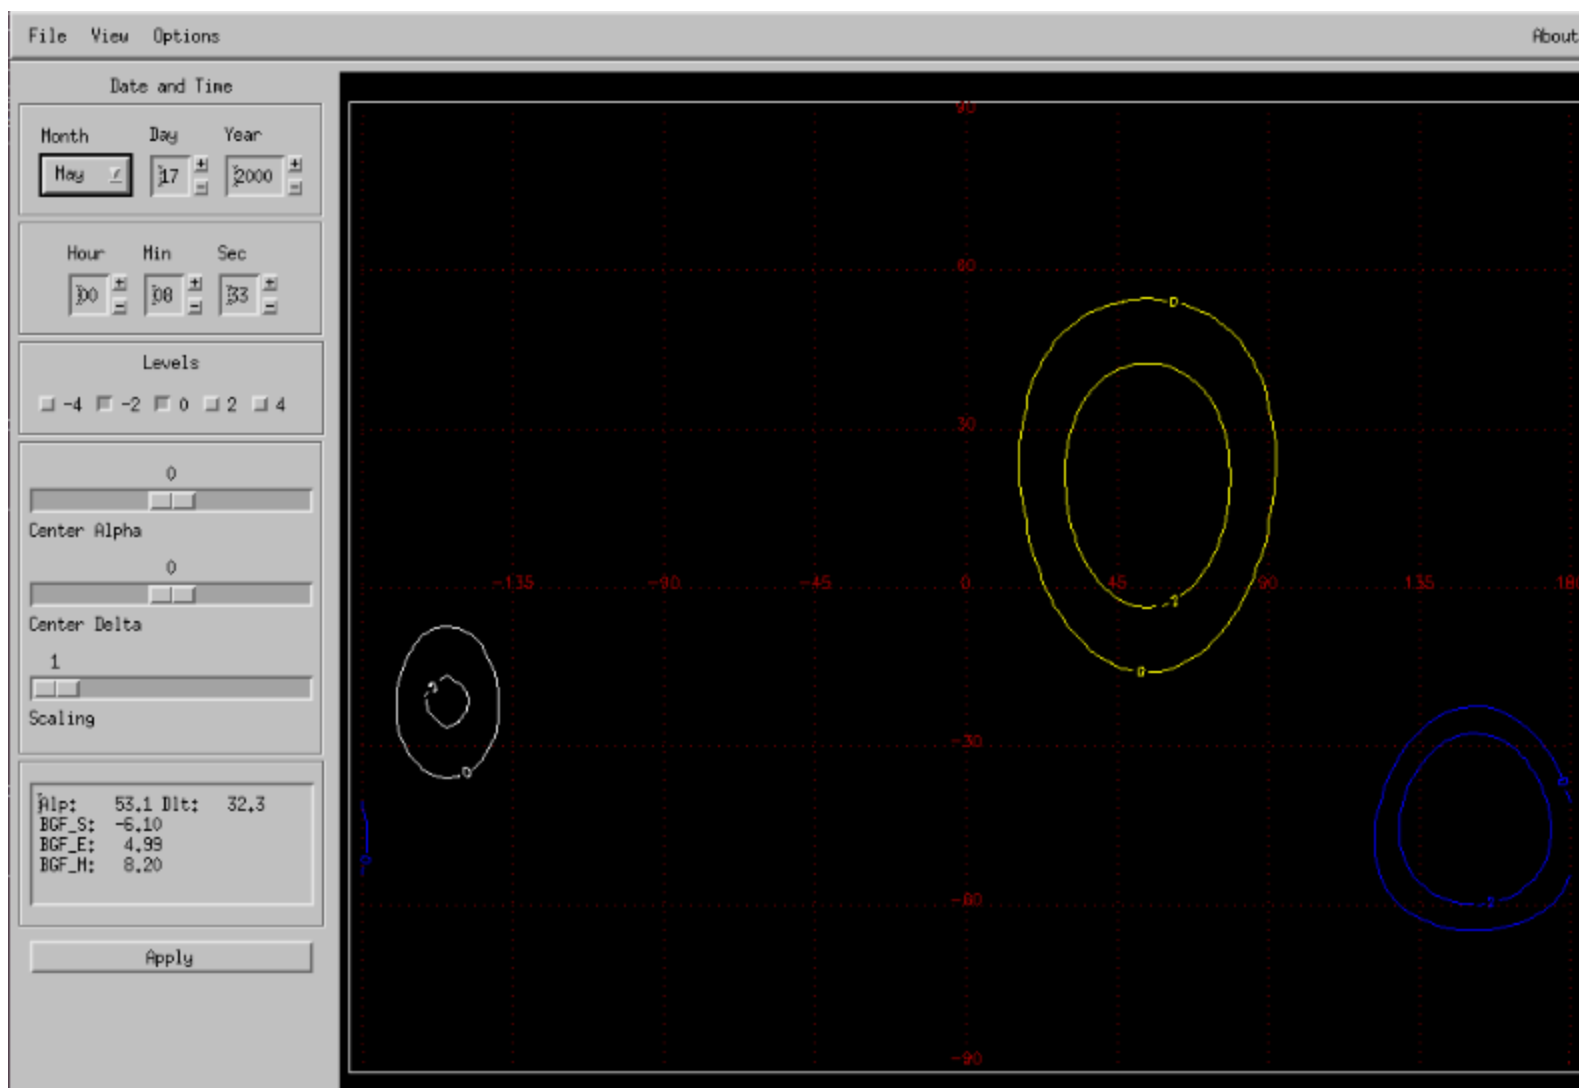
File View Options

About

Date and Time

Month Day Year

May 17 2000

Hour Min Sec

00 08 33

Levels

-4 -2 0 2 4

0

Center Alpha

0

Center Delta

1

Scaling

Alp: 53.1 Dlt: 32.3
BGF_S: -6.10
BGF_E: 4.99
BGF_M: 8.20

Apply

90

60

30

-135 -90 -45 0 45 90 135 180

-30

-60

-90

0

-2

0

-2

0

0

-2

0